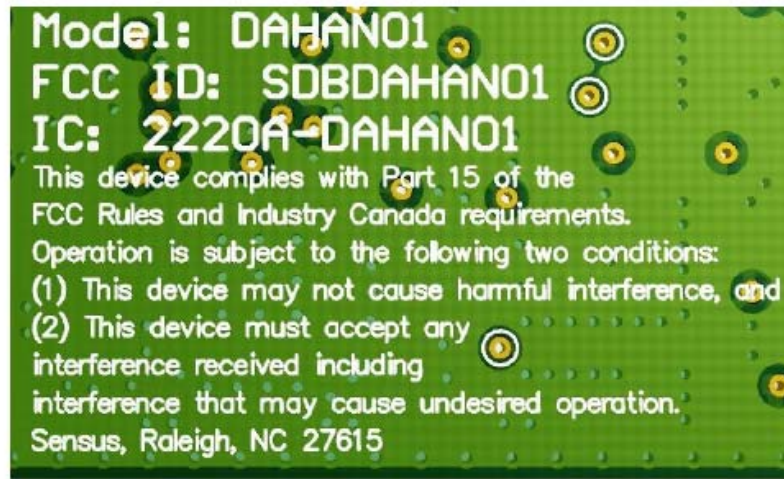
Model: DAHAN01
FCC ID: SDBDAHAN01
IC: 2220A-DAHAN01
This device complies with Part 15 of the FCC Rules and Industry Canada requirements. Operation is subject to the following two conditions: (1) This device may not cause harmful interference, and (2) This device must accept any interference received including interference that may cause undesired operation.
Sensus, Raleigh, NC 27615